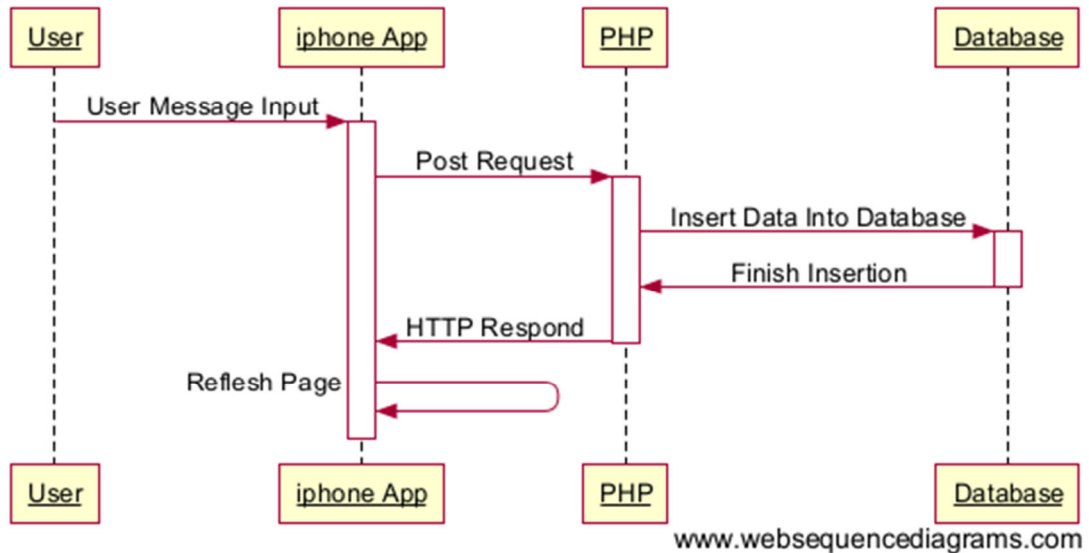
User

iphone App

PHP

Database

User Message Input

Post Request

Insert Data Into Database

Finish Insertion

HTTP Respond

Reflesh Page

User

iphone App

PHP

Database

www.websequencediagrams.com